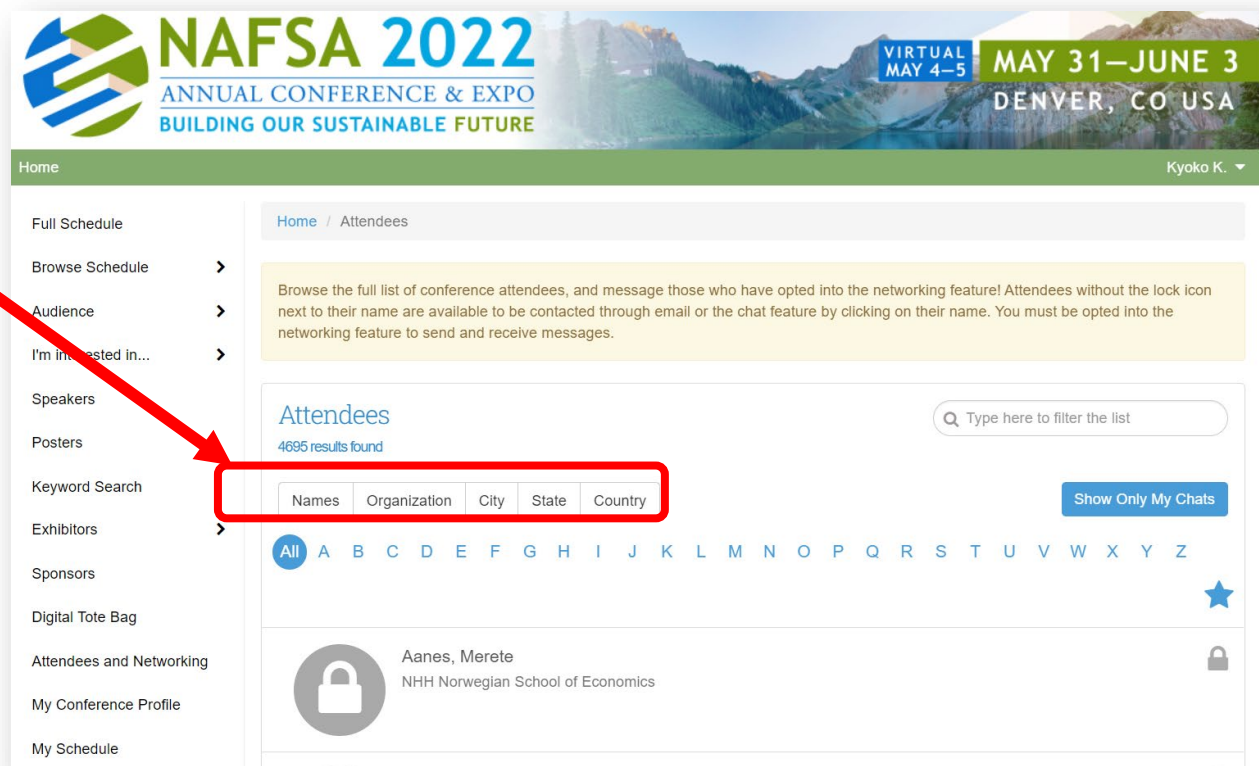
NAFSA 2022
ANNUAL CONFERENCE & EXPO
BUILDING OUR SUSTAINABLE FUTURE

VIRTUAL MAY 4–5 MAY 31—JUNE 3
DENVER, CO USA

Home
Kyoko K.

Full Schedule
Browse Schedule
Audience
I'm in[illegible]ested in...
Speakers
Posters
Keyword Search
Exhibitors
Sponsors
Digital Tote Bag
Attendees and Networking
My Conference Profile
My Schedule

Home / Attendees

Browse the full list of conference attendees, and message those who have opted into the networking feature! Attendees without the lock icon next to their name are available to be contacted through email or the chat feature by clicking on their name. You must be opted into the networking feature to send and receive messages.

Attendees
4695 results found

Type here to filter the list

Names | Organization | City | State | Country

Show Only My Chats

All A B C D E F G H I J K L M N O P Q R S T U V W X Y Z

Aanes, Merete
NHH Norwegian School of Economics